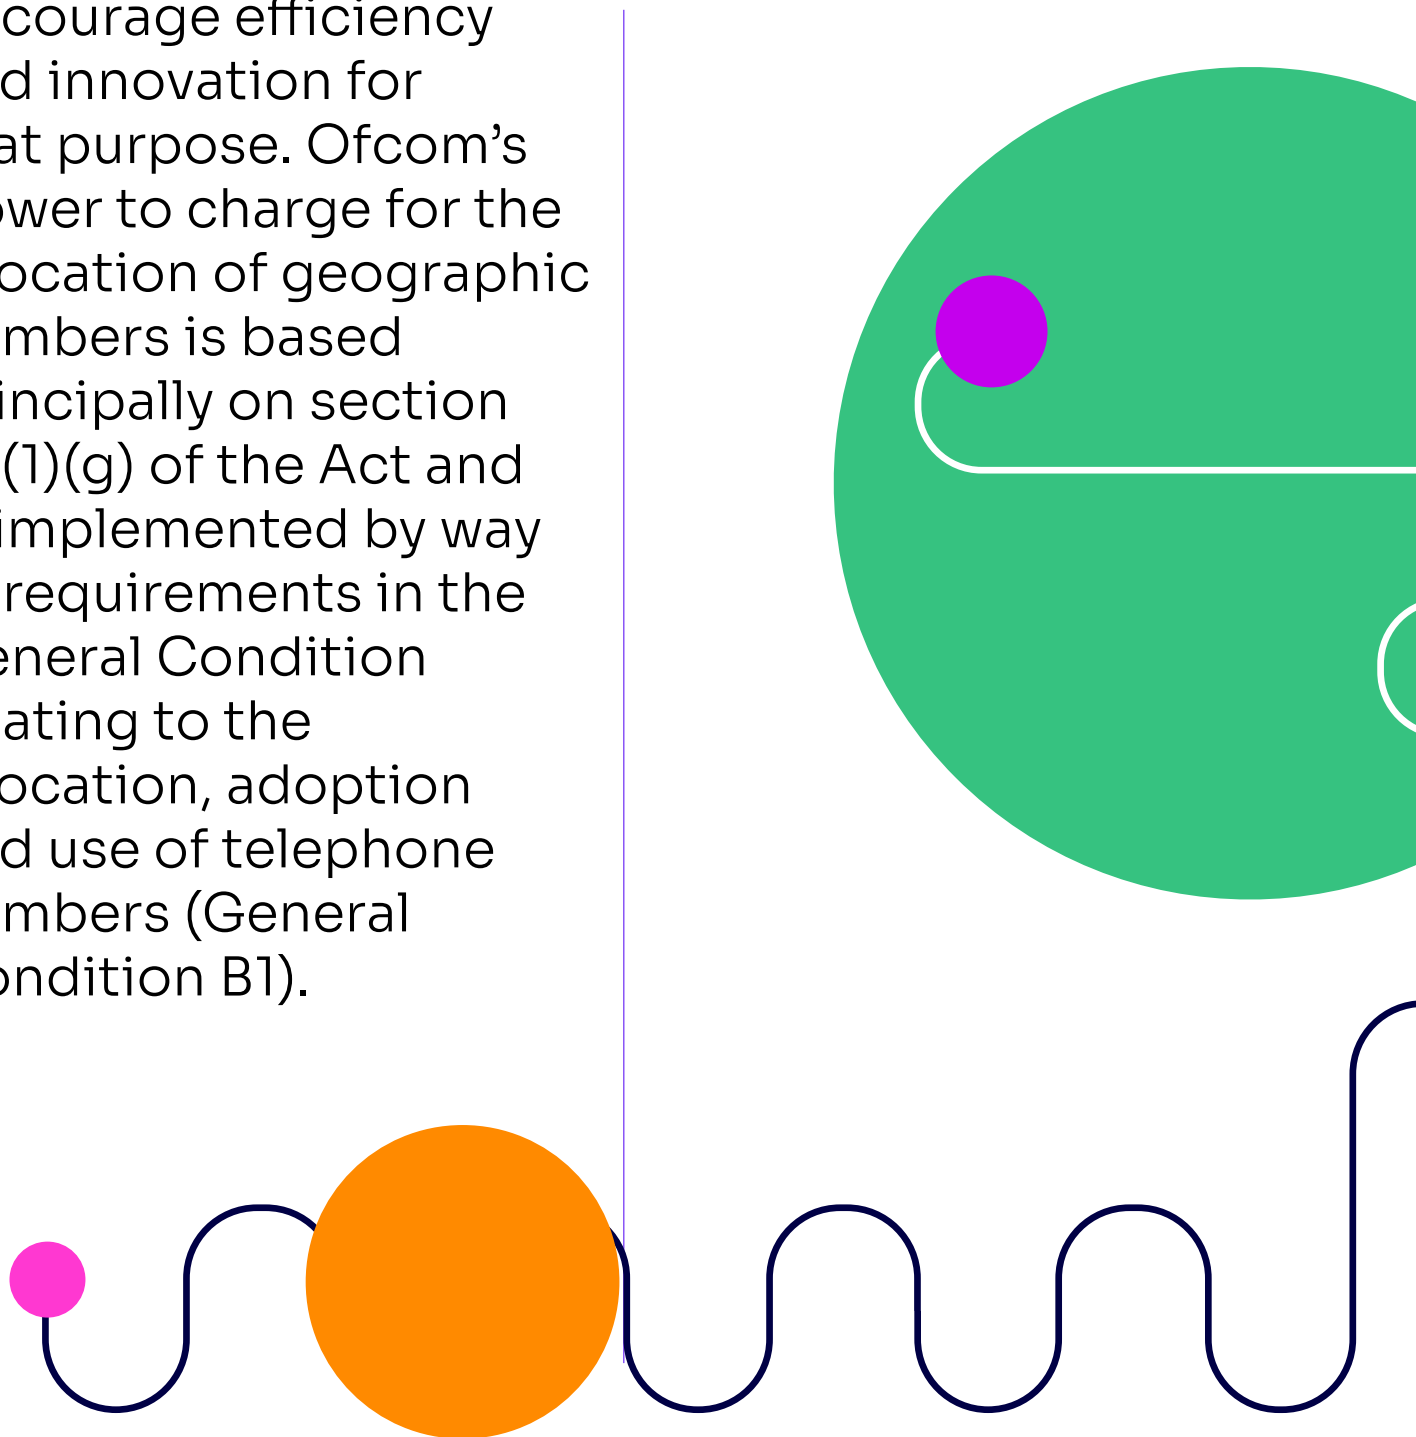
courage efficiency d innovation for at purpose. Ofcom's ower to charge for the ocation of geographic mbers is based incipally on section (1)(g) of the Act and implemented by way requirements in the eneral Condition ating to the ocation, adoption d use of telephone mbers (General ondition B1).